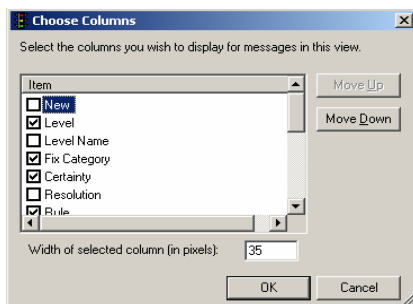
Choose Columns

Select the columns you wish to display for messages in this view.

Item
New
Level
Level Name
Fix Category
Certainty
Resolution
Rule

Move Up
Move Down

Width of selected column (in pixels): 35

OK
Cancel